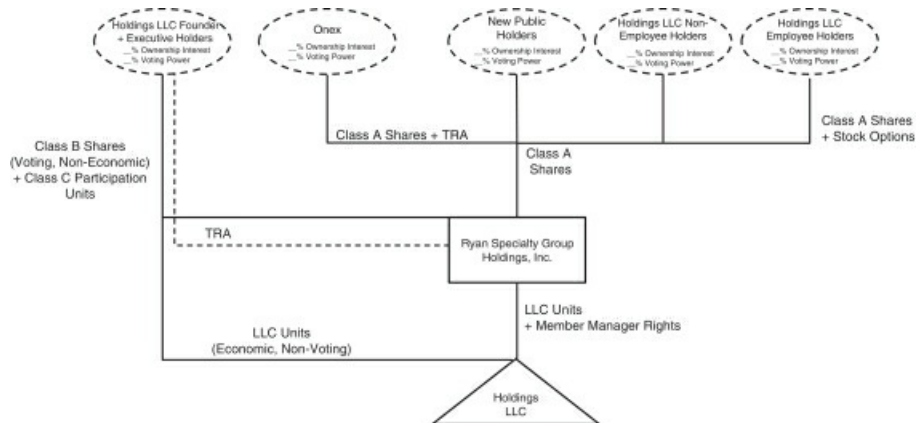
Holdings LLC Founder + Executive Holders
__% Ownership Interest
__% Voting Power

Onex
__% Ownership Interest
__% Voting Power

New Public Holders
__% Ownership Interest
__% Voting Power

Holdings LLC Non-Employee Holders
__% Ownership Interest
__% Voting Power

Holdings LLC Employee Holders
__% Ownership Interest
__% Voting Power

Class A Shares + TRA

Class A Shares + Stock Options

Class B Shares (Voting, Non-Economic) + Class C Participation Units

Class A Shares

TRA

Ryan Specialty Group Holdings, Inc.

LLC Units + Member Manager Rights

LLC Units (Economic, Non-Voting)

Holdings LLC